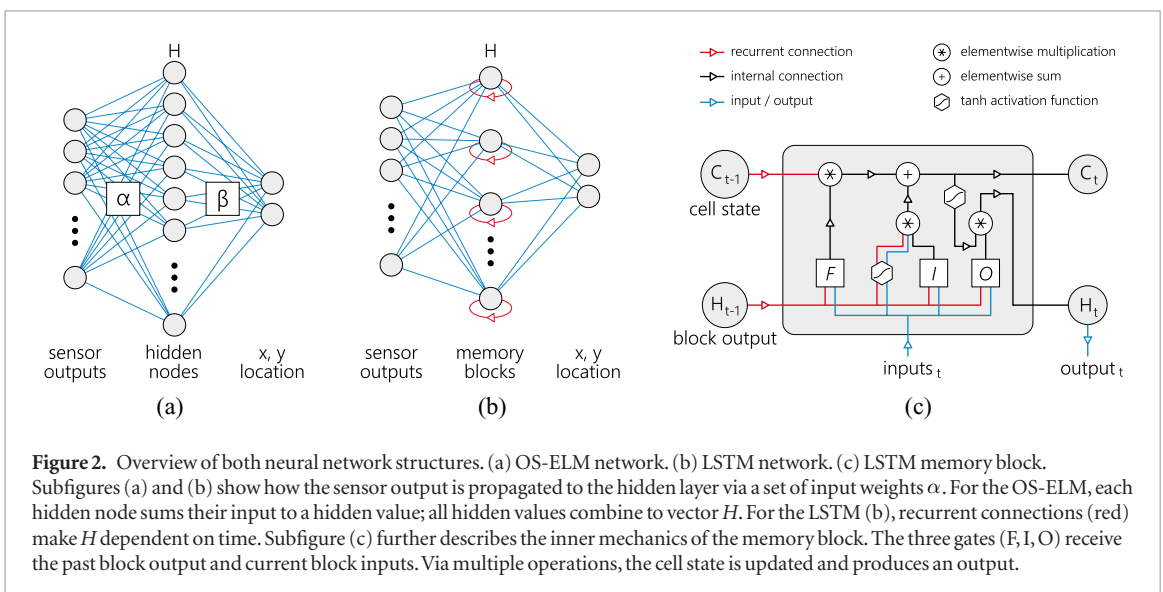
H

α

β

sensor outputs

hidden nodes

x, y location

(a)

H

sensor outputs

memory blocks

x, y location

(b)

recurrent connection

internal connection

input / output

elementwise multiplication

elementwise sum

tanh activation function

$C_{t-1}$

cell state

$H_{t-1}$

block output

F

I

O

$C_t$

$H_t$

inputs $_t$

output $_t$

(c)

**Figure 2.** Overview of both neural network structures. (a) OS-ELM network. (b) LSTM network. (c) LSTM memory block. Subfigures (a) and (b) show how the sensor output is propagated to the hidden layer via a set of input weights $\alpha$. For the OS-ELM, each hidden node sums their input to a hidden value; all hidden values combine to vector $H$. For the LSTM (b), recurrent connections (red) make $H$ dependent on time. Subfigure (c) further describes the inner mechanics of the memory block. The three gates (F, I, O) receive the past block output and current block inputs. Via multiple operations, the cell state is updated and produces an output.